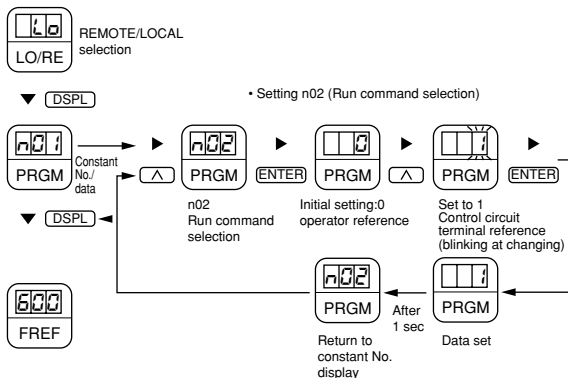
Lo
LO/RE
REMOTE/LOCAL selection

DSPL

• Setting n02 (Run command selection)

n01
PRGM
Constant No./ data

n02
PRGM
ENTER
n02 Run command selection

0
PRGM
Initial setting:0 operator reference

1
PRGM
ENTER
Set to 1 Control circuit terminal reference (blinking at changing)

DSPL

n02
PRGM
After 1 sec
Return to constant No. display

1
PRGM
Data set

600
FREF